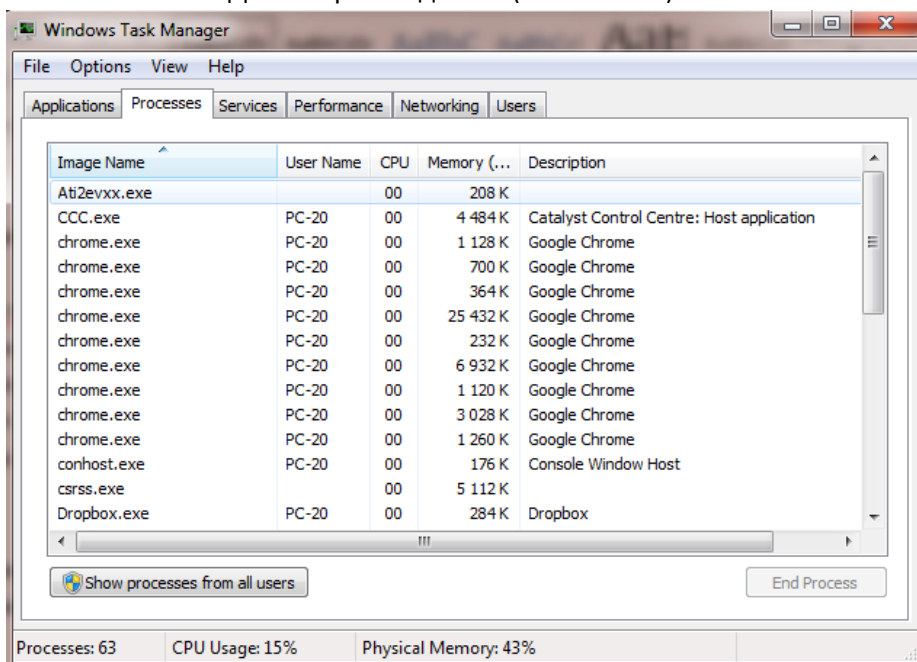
Windows Task Manager

File Options View Help

Applications | Processes | Services | Performance | Networking | Users

| Image Name | User Name | CPU | Memory (... | Description |
|---|---|---|---|---|
| Ati2evxx.exe | | 00 | 208 K | |
| CCC.exe | PC-20 | 00 | 4 484 K | Catalyst Control Centre: Host application |
| chrome.exe | PC-20 | 00 | 1 128 K | Google Chrome |
| chrome.exe | PC-20 | 00 | 700 K | Google Chrome |
| chrome.exe | PC-20 | 00 | 364 K | Google Chrome |
| chrome.exe | PC-20 | 00 | 25 432 K | Google Chrome |
| chrome.exe | PC-20 | 00 | 232 K | Google Chrome |
| chrome.exe | PC-20 | 00 | 6 932 K | Google Chrome |
| chrome.exe | PC-20 | 00 | 1 120 K | Google Chrome |
| chrome.exe | PC-20 | 00 | 3 028 K | Google Chrome |
| chrome.exe | PC-20 | 00 | 1 260 K | Google Chrome |
| conhost.exe | PC-20 | 00 | 176 K | Console Window Host |
| csrss.exe | | 00 | 5 112 K | |
| Dropbox.exe | PC-20 | 00 | 284 K | Dropbox |

Show processes from all users

End Process

Processes: 63 CPU Usage: 15% Physical Memory: 43%